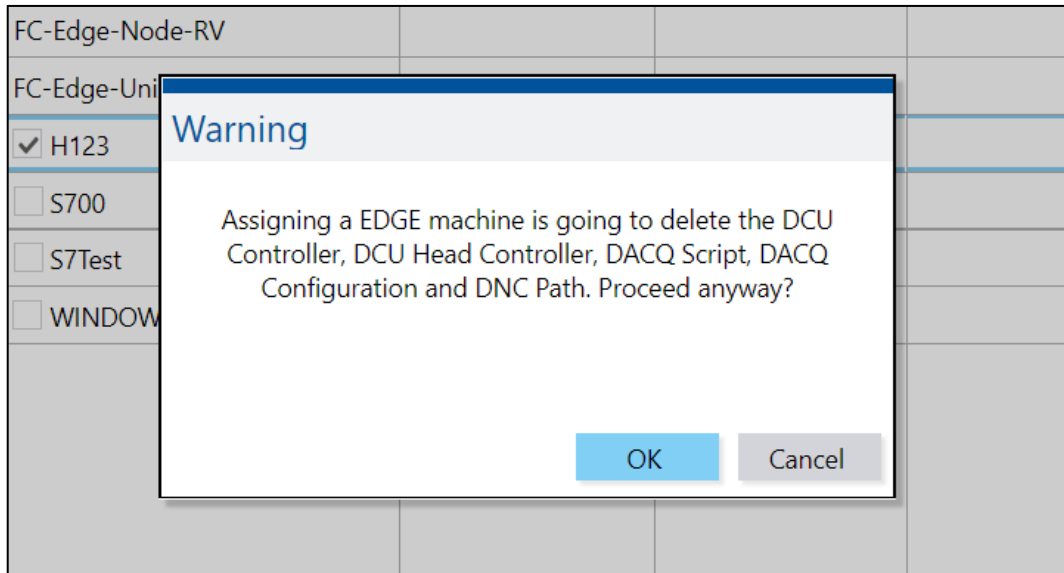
FC-Edge-Node-RV

FC-Edge-Uni

H123

S700

S7Test

WINDOW

Warning

Assigning a EDGE machine is going to delete the DCU Controller, DCU Head Controller, DACQ Script, DACQ Configuration and DNC Path. Proceed anyway?

OK

Cancel